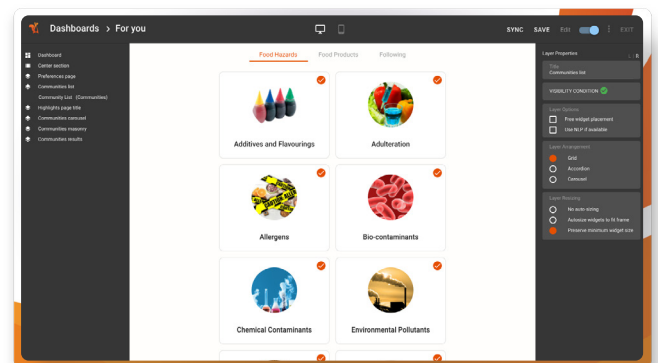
Dashboards > For you

SYNC SAVE EDIT EXIT

Dashboard
Center section
Preferences page
Communities list
Community List (Communities)
Highlights page title
Communities carousel
Communities masonry
Communities results

Food Hazards Food Products Following

Additives and Flavourings
Adulteration
Allergens
Bio-contaminants
Chemical Contaminants
Environmental Pollutants

Layer Properties
Title
Communities list
VISIBILITY CONDITION
Layer Options
Free widget placement
Use NLP if available
Layer Arrangement
Grid
Accordion
Carousel
Layer Resizing
No auto-sizing
Autosize widgets to fit frame
Preserve minimum widget size